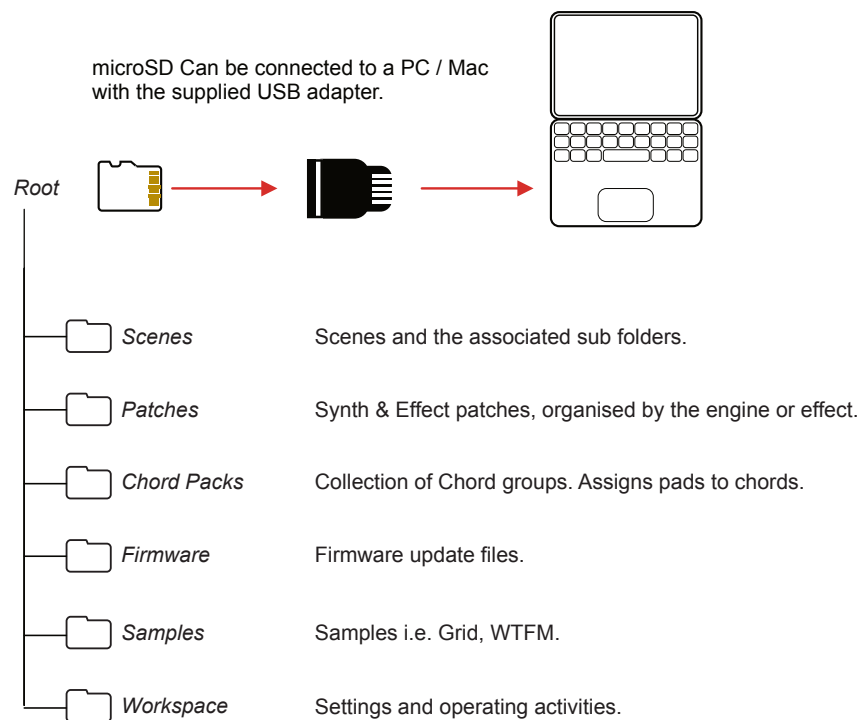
microSD Can be connected to a PC / Mac with the supplied USB adapter.

Root

Scenes Scenes and the associated sub folders.

Patches Synth & Effect patches, organised by the engine or effect.

Chord Packs Collection of Chord groups. Assigns pads to chords.

Firmware Firmware update files.

Samples Samples i.e. Grid, WTFM.

Workspace Settings and operating activities.